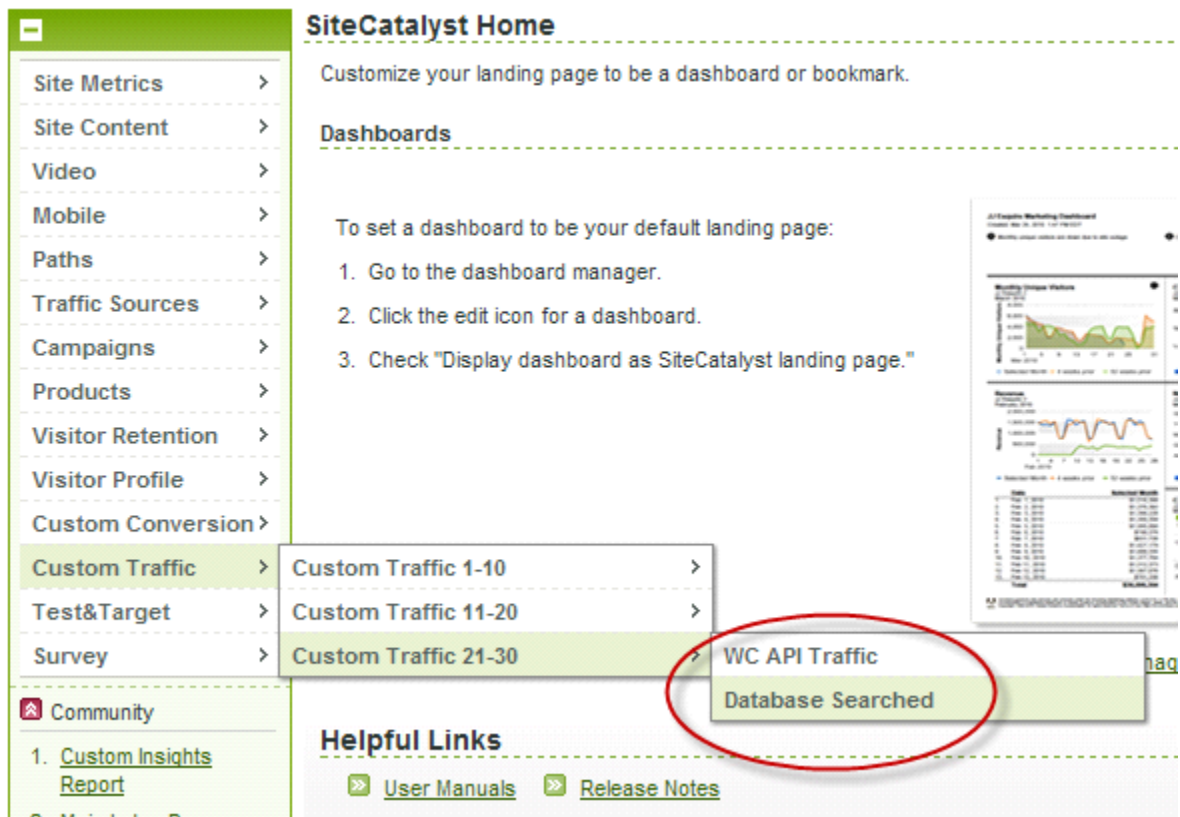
Site Metrics >
Site Content >
Video >
Mobile >
Paths >
Traffic Sources >
Campaigns >
Products >
Visitor Retention >
Visitor Profile >
Custom Conversion >
Custom Traffic >
Test&Target >
Survey >

Community

1. Custom Insights Report

SiteCatalyst Home

Customize your landing page to be a dashboard or bookmark.

Dashboards

To set a dashboard to be your default landing page:

1. Go to the dashboard manager.
2. Click the edit icon for a dashboard.
3. Check "Display dashboard as SiteCatalyst landing page."

Custom Traffic 1-10 >
Custom Traffic 11-20 >
Custom Traffic 21-30 >

WC API Traffic
Database Searched

Helpful Links

User Manuals Release Notes